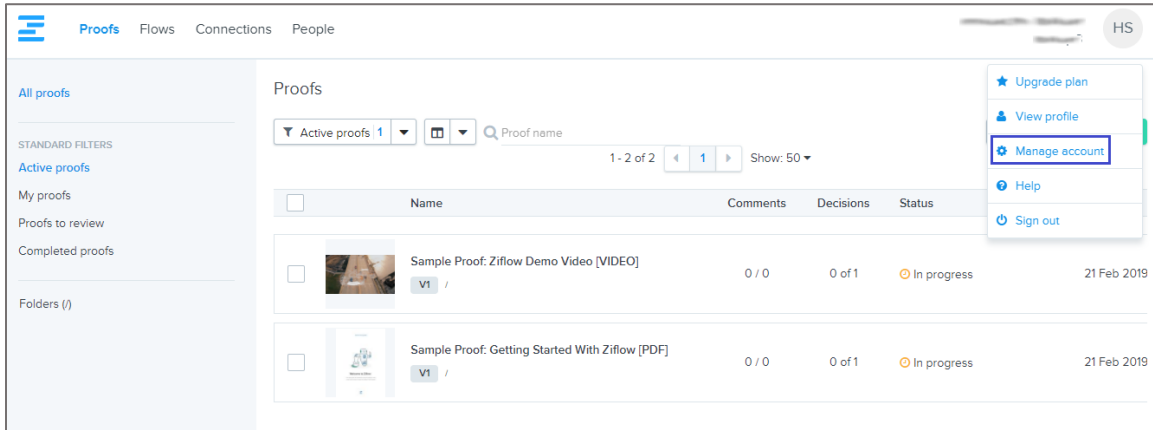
Proofs Flows Connections People

HS

All proofs

STANDARD FILTERS
Active proofs
My proofs
Proofs to review
Completed proofs

Folders (/)

Proofs

Active proofs 1

Proof name

1 - 2 of 2 1 Show: 50

Upgrade plan
View profile
Manage account
Help
Sign out

| | Name | Comments | Decisions | Status | |
|---|---|---|---|---|---|
| | Sample Proof: Ziflow Demo Video [VIDEO] V1 / | 0 / 0 | 0 of 1 | In progress | 21 Feb 2019 |
| | Sample Proof: Getting Started With Ziflow [PDF] V1 / | 0 / 0 | 0 of 1 | In progress | 21 Feb 2019 |